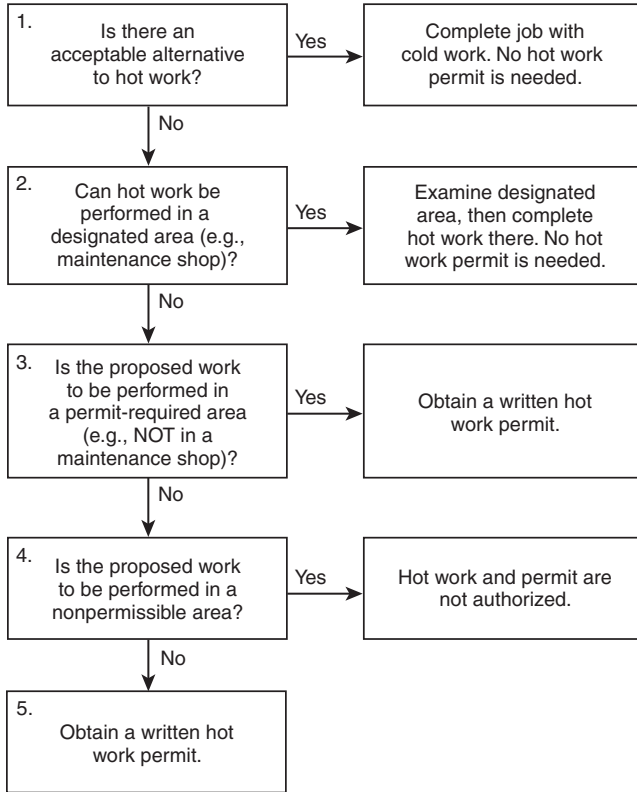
1. Is there an acceptable alternative to hot work?

Yes

Complete job with cold work. No hot work permit is needed.

No

2. Can hot work be performed in a designated area (e.g., maintenance shop)?

Yes

Examine designated area, then complete hot work there. No hot work permit is needed.

No

3. Is the proposed work to be performed in a permit-required area (e.g., NOT in a maintenance shop)?

Yes

Obtain a written hot work permit.

No

4. Is the proposed work to be performed in a nonpermissible area?

Yes

Hot work and permit are not authorized.

No

5. Obtain a written hot work permit.